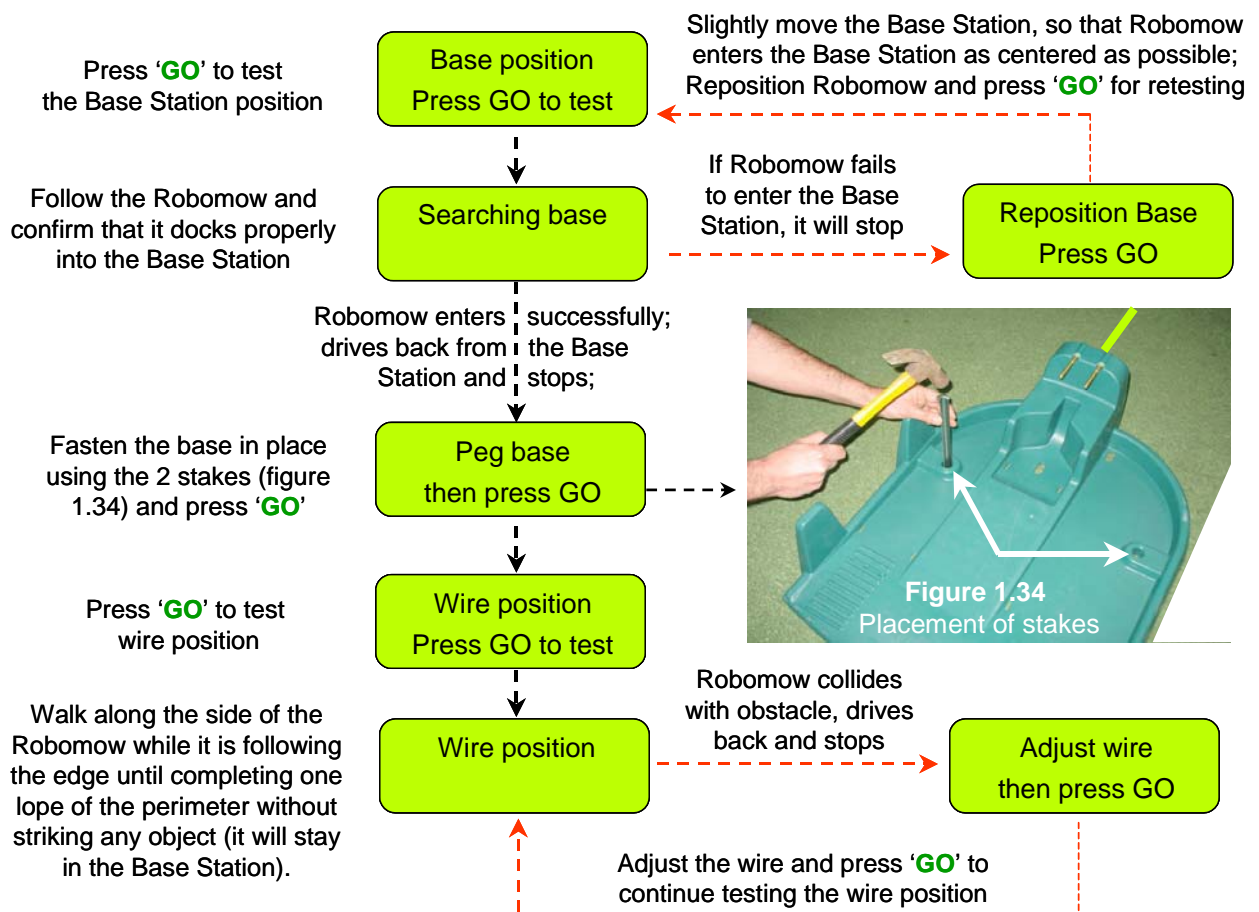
Press 'GO' to test the Base Station position

Base position
Press GO to test

Slightly move the Base Station, so that Robomow enters the Base Station as centered as possible; Reposition Robomow and press 'GO' for retesting

Follow the Robomow and confirm that it docks properly into the Base Station

Searching base

If Robomow fails to enter the Base Station, it will stop

Reposition Base
Press GO

Robomow enters successfully; drives back from the Base Station and stops;

Fasten the base in place using the 2 stakes (figure 1.34) and press 'GO'

Peg base
then press GO

Figure 1.34
Placement of stakes

Press 'GO' to test wire position

Wire position
Press GO to test

Walk along the side of the Robomow while it is following the edge until completing one lope of the perimeter without striking any object (it will stay in the Base Station).

Wire position

Robomow collides with obstacle, drives back and stops

Adjust wire
then press GO

Adjust the wire and press 'GO' to continue testing the wire position